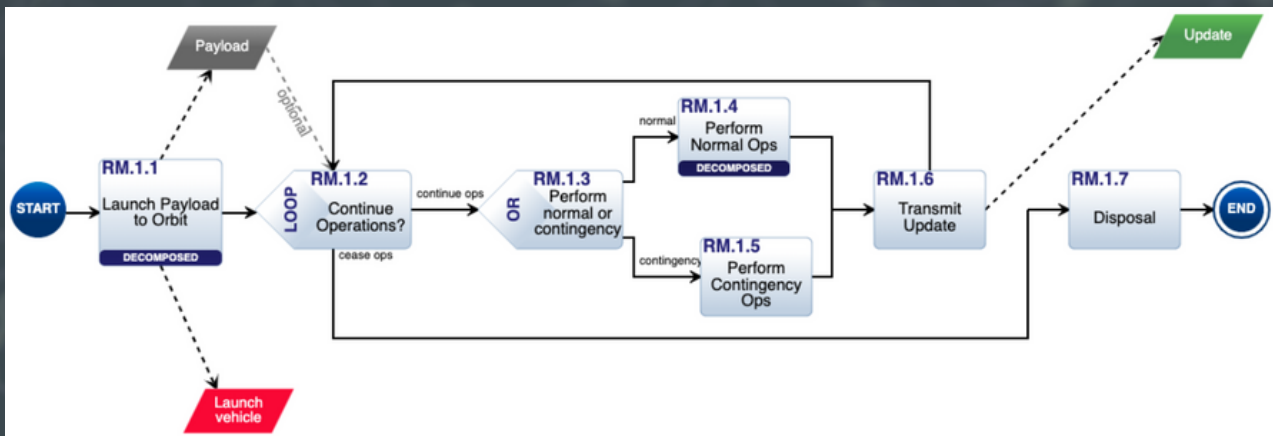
Payload

optional

Update

START

RM.1.1
Launch Payload to Orbit
DECOMPOSED

LOOP
RM.1.2
Continue Operations?

continue ops

cease ops

OR
RM.1.3
Perform normal or contingency

normal

RM.1.4
Perform Normal Ops
DECOMPOSED

contingency

RM.1.5
Perform Contingency Ops

RM.1.6
Transmit Update

RM.1.7
Disposal

END

Launch vehicle